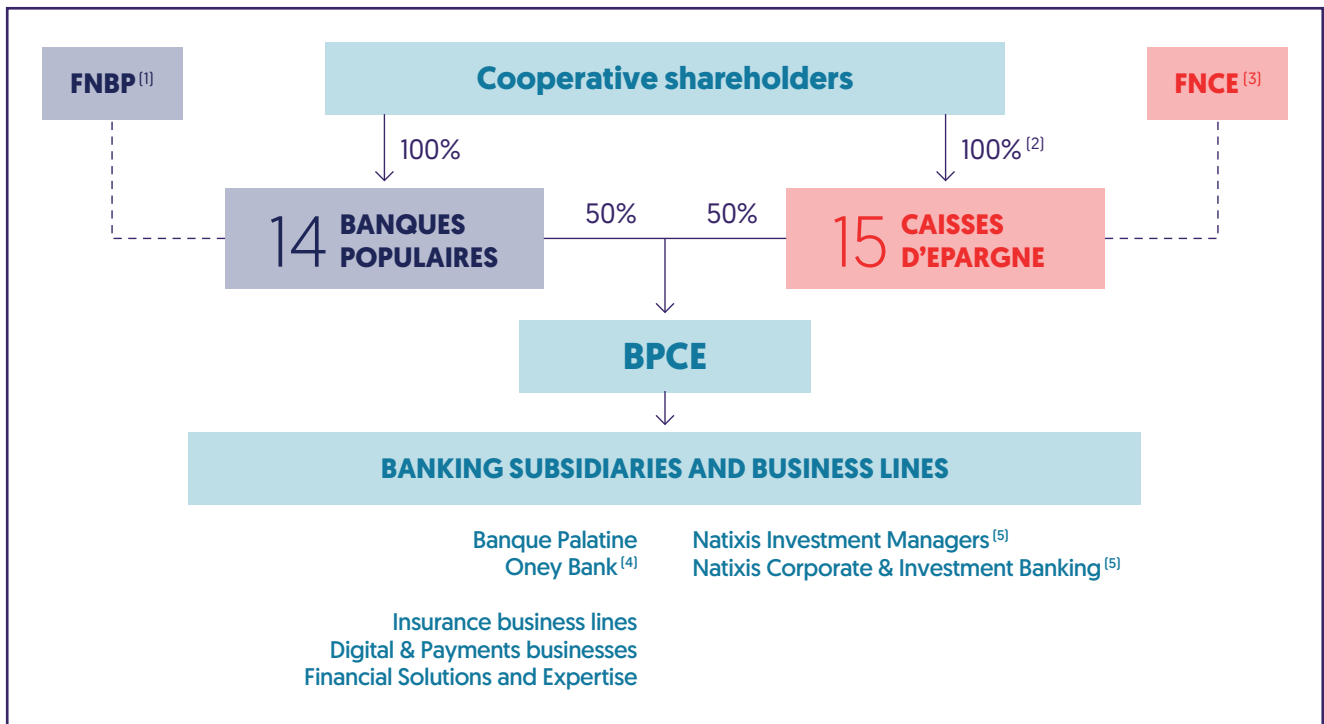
FNBP $^{(1)}$

Cooperative shareholders

FNCE $^{(3)}$

100%

100% $^{(2)}$

14 BANQUES POPULAIRES

50%

50%

15 CAISSES D'EPARGNE

BPCE

BANKING SUBSIDIARIES AND BUSINESS LINES

Banque Palatine
Oney Bank $^{(4)}$

Insurance business lines
Digital & Payments businesses
Financial Solutions and Expertise

Natixis Investment Managers $^{(5)}$
Natixis Corporate & Investment Banking $^{(5)}$